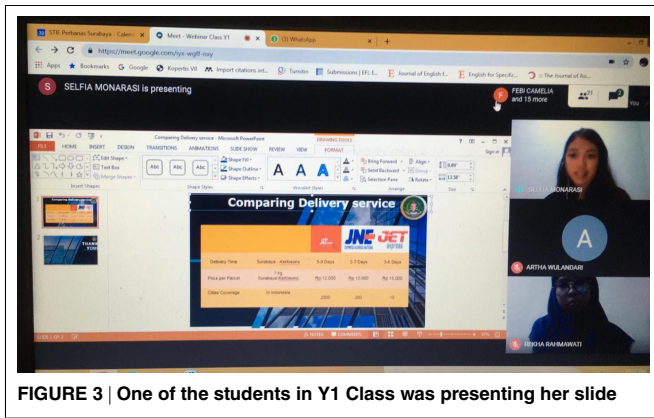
STIE Perbanas Surabaya · Calen
Meet - Webinar Class Y1
(3) WhatsApp
https://meet.google.com/jyx-wgff-oxy
Apps
Bookmarks
Google
Koperto VII
Import citations int...
Turnitin
Submissions | EFL I...
Journal of English f...
English for Specific...
The Journal of As...
SELFIA MONARASI is presenting
FEBI CAMELIA and 15 more
21
2
You
Comparing Delivery service - Microsoft PowerPoint
DRAWING TOOLS
FILE
HOME
INSERT
DESIGN
TRANSITIONS
ANIMATIONS
SLIDE SHOW
REVIEW
VIEW
FORMAT
Edit Shape
Text Box
Merge Shapes
Abc
Abc
Abc
Shape Fill
Shape Outline
Shape Effects
A
A
A
Bring Forward
Send Backward
Selection Pane
Align
Group
Rotate
Insert Shapes
Shape Styles
WordArt Styles
Arrange
Size
Comparing Delivery service
JNE
JET
| | | | | |
|---|---|---|---|---|
| Delivery Time | Surabaya - Kalimantan | 5-9 Days | 2-3 Days | 3-4 Days |
| Price per Parcel | 1 kg Surabaya-Kalimantan | Rp 12.000 | Rp 13.000 | Rp 10.000 |
| Cities Coverage | In Indonesia | 2000 | 300 | 10 |
SLIDE 1 OF 2
SELFIA MONARASI
A
ARTHA WULANDARI
REKHA RAHMAWATI
FIGURE 3 | One of the students in Y1 Class was presenting her slide